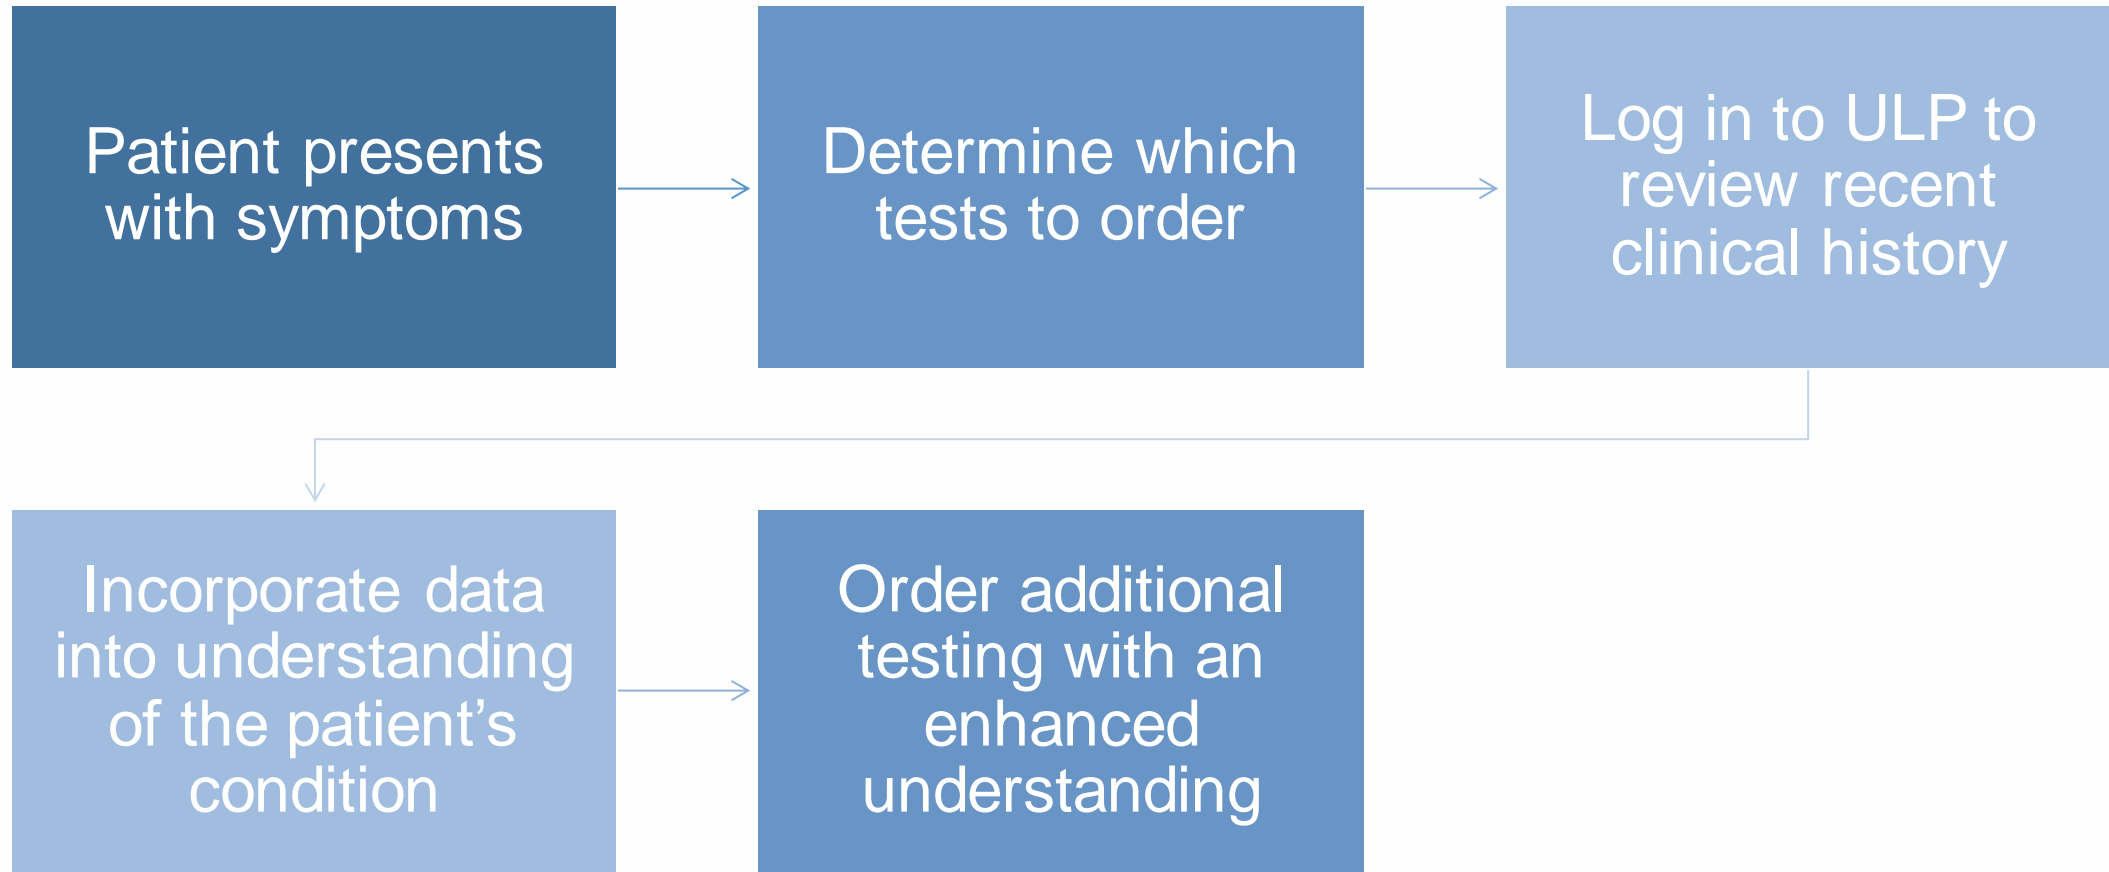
Patient presents with symptoms

Determine which tests to order

Log in to ULP to review recent clinical history

Incorporate data into understanding of the patient’s condition

Order additional testing with an enhanced understanding